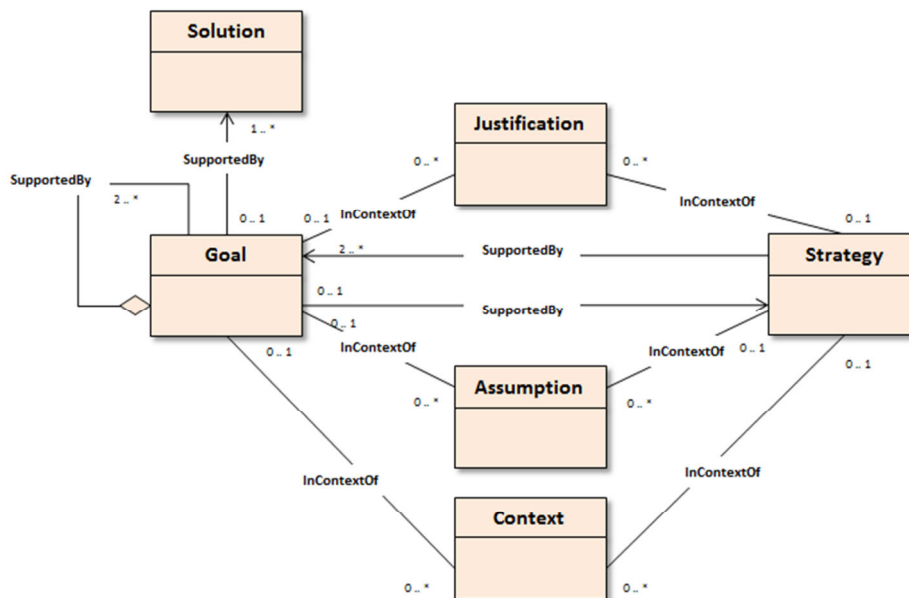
Solution

1 .. *

SupportedBy

SupportedBy

2 .. *

Justification

0 .. *

0 .. *

InContextOf

0 .. 1

0 .. 1

InContextOf

0 .. 1

Goal

2 .. *

SupportedBy

Strategy

0 .. 1

SupportedBy

0 .. 1

InContextOf

InContextOf

0 .. 1

0 .. 1

0 .. 1

Assumption

0 .. *

0 .. *

InContextOf

InContextOf

Context

0 .. *

0 .. *